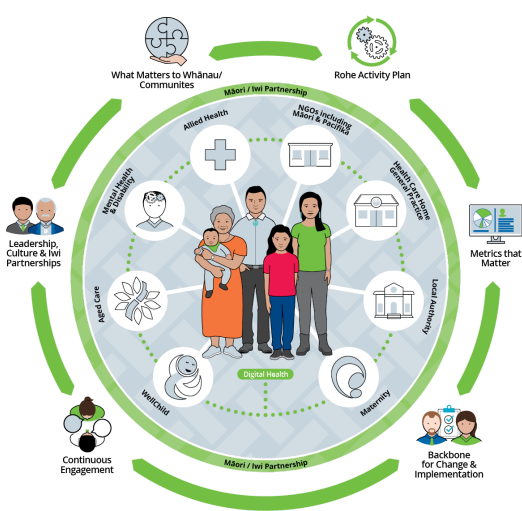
What Matters to Whānau/ Communites

Rohe Activity Plan

Māori / Iwi Partnership

Allied Health

NGOs Including Māori & Pacifika

Mental Health & Disability

Health Care Home General Practice

Leadership, Culture & Iwi Partnerships

Metrics that Matter

Aged Care

Local Authority

Digital Health

WellChild

Maternity

Continuous Engagement

Backbone for Change & Implementation

Māori / Iwi Partnership